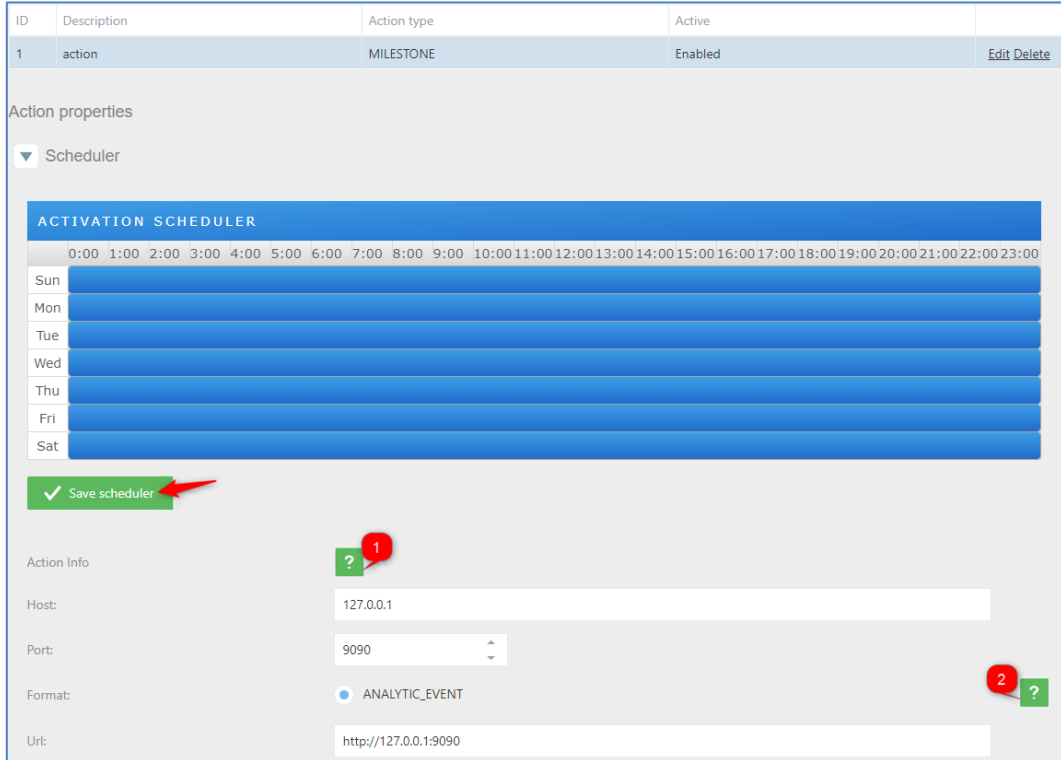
| ID | Description | Action type | Active | |
|---|---|---|---|---|
| 1 | action | MILESTONE | Enabled | Edit Delete |

Action properties

Scheduler

ACTIVATION SCHEDULER

| | 0:00 | 1:00 | 2:00 | 3:00 | 4:00 | 5:00 | 6:00 | 7:00 | 8:00 | 9:00 | 10:00 | 11:00 | 12:00 | 13:00 | 14:00 | 15:00 | 16:00 | 17:00 | 18:00 | 19:00 | 20:00 | 21:00 | 22:00 | 23:00 |
|---|---|---|---|---|---|---|---|---|---|---|---|---|---|---|---|---|---|---|---|---|---|---|---|---|
| Sun | | | | | | | | | | | | | | | | | | | | | | | | |
| Mon | | | | | | | | | | | | | | | | | | | | | | | | |
| Tue | | | | | | | | | | | | | | | | | | | | | | | | |
| Wed | | | | | | | | | | | | | | | | | | | | | | | | |
| Thu | | | | | | | | | | | | | | | | | | | | | | | | |
| Fri | | | | | | | | | | | | | | | | | | | | | | | | |
| Sat | | | | | | | | | | | | | | | | | | | | | | | | |

Save scheduler

Action Info ? 1

Host: 127.0.0.1

Port: 9090

Format: ANALYTIC_EVENT 2 ?

Url: http://127.0.0.1:9090